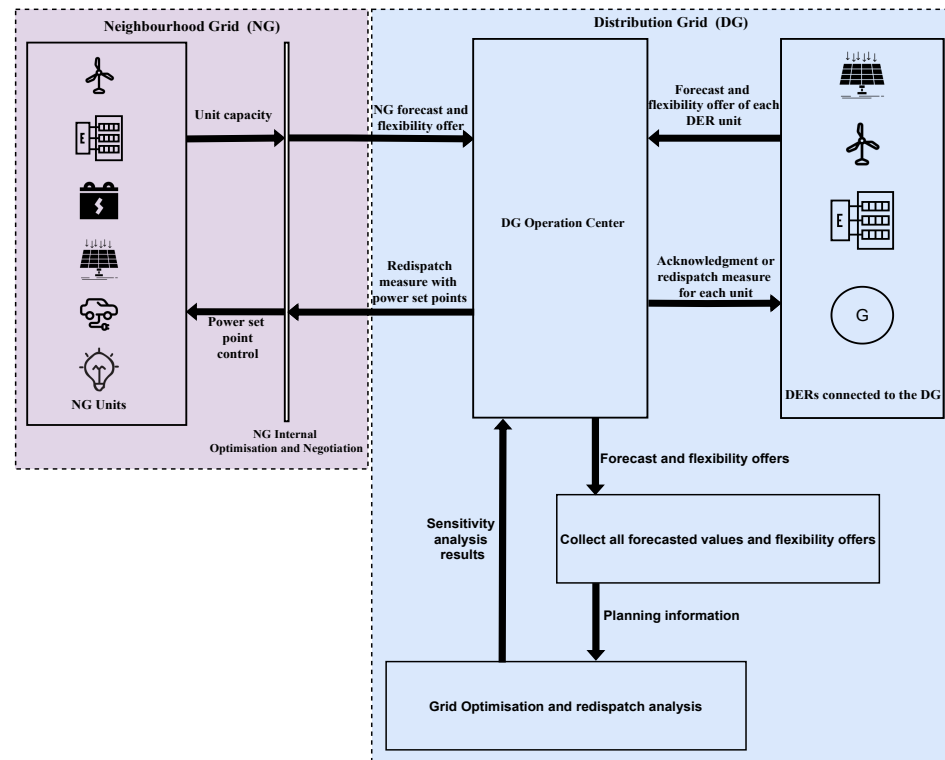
Neighbourhood Grid (NG)

E

NG Units

Unit capacity

Power set point control

NG Internal Optimisation and Negotiation

Distribution Grid (DG)

NG forecast and flexibility offer

Redispatch measure with power set points

DG Operation Center

Forecast and flexibility offer of each DER unit

Acknowledgment or redispatch measure for each unit

E

G

DERs connected to the DG

Forecast and flexibility offers

Collect all forecasted values and flexibility offers

Sensitivity analysis results

Planning information

Grid Optimisation and redispatch analysis